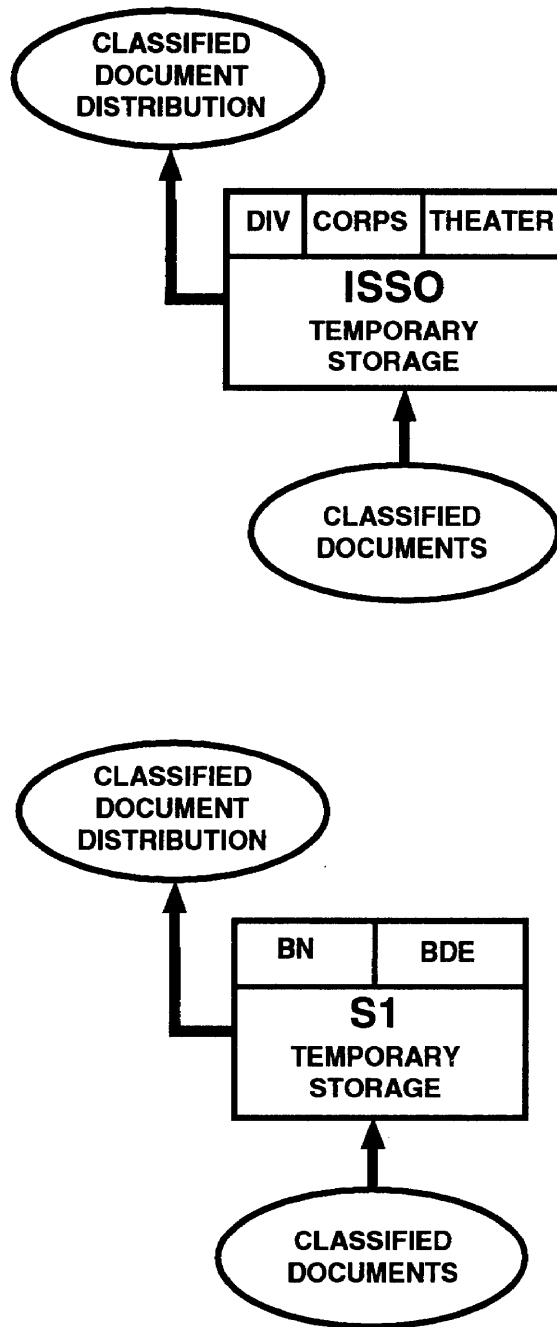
CLASSIFIED DOCUMENT DISTRIBUTION

| DIV | CORPS | THEATER |
|---|---|---|

ISSO
TEMPORARY STORAGE

CLASSIFIED DOCUMENTS

CLASSIFIED DOCUMENT DISTRIBUTION

| BN | BDE |
|---|---|

S1
TEMPORARY STORAGE

CLASSIFIED DOCUMENTS